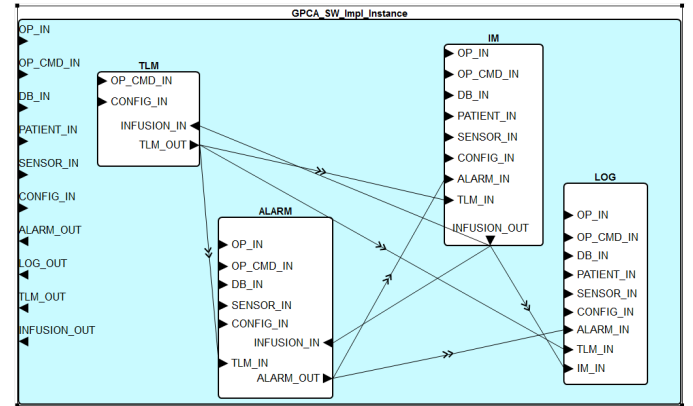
GPCA_SW_Impl_Instance

OP_IN
OP_CMD_IN
DB_IN
PATIENT_IN
SENSOR_IN
CONFIG_IN
ALARM_OUT
LOG_OUT
TLM_OUT
INFUSION_OUT

TLM
OP_CMD_IN
CONFIG_IN
INFUSION_IN
TLM_OUT

IM
OP_IN
OP_CMD_IN
DB_IN
PATIENT_IN
SENSOR_IN
CONFIG_IN
ALARM_IN
TLM_IN
INFUSION_OUT

ALARM
OP_IN
OP_CMD_IN
DB_IN
SENSOR_IN
CONFIG_IN
INFUSION_IN
TLM_IN
ALARM_OUT

LOG
OP_IN
OP_CMD_IN
DB_IN
PATIENT_IN
SENSOR_IN
CONFIG_IN
ALARM_IN
TLM_IN
IM_IN